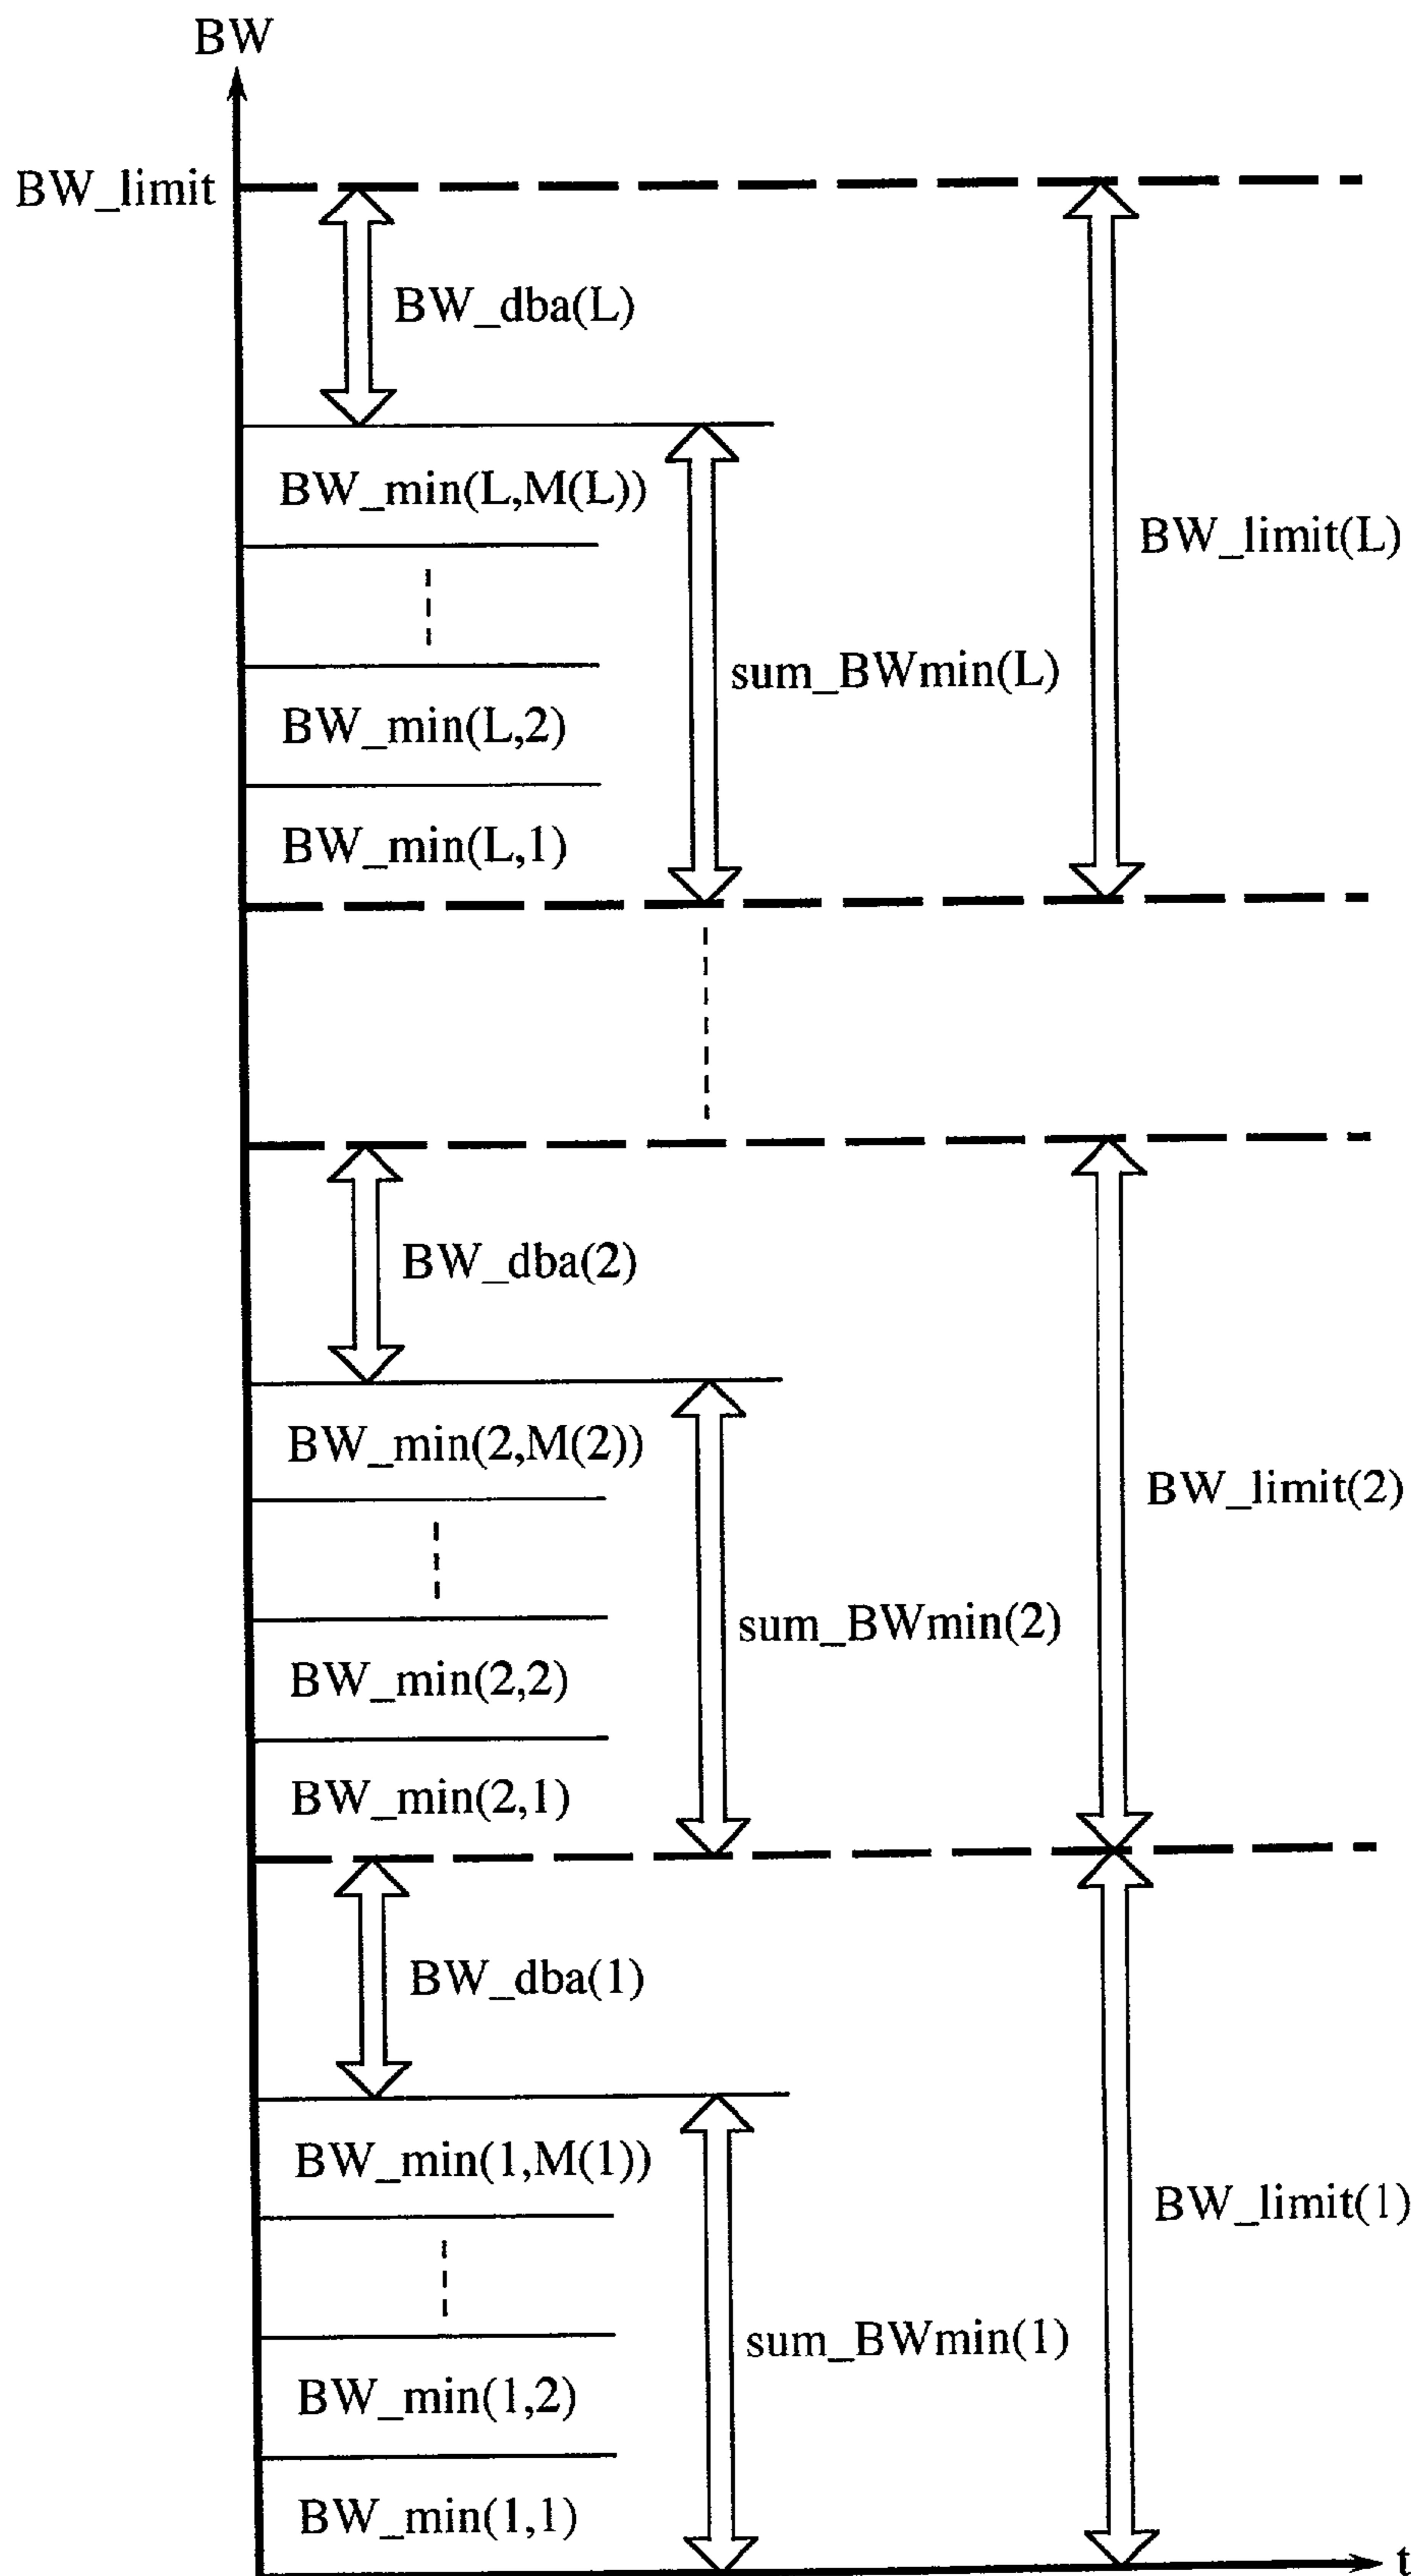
BW

BW_limit

BW_dba(L)

BW_min(L,M(L))

BW_limit(L)

sum_BWmin(L)

BW_min(L,2)

BW_min(L,1)

BW_dba(2)

BW_min(2,M(2))

BW_limit(2)

sum_BWmin(2)

BW_min(2,2)

BW_min(2,1)

BW_dba(1)

BW_min(1,M(1))

BW_limit(1)

sum_BWmin(1)

BW_min(1,2)

BW_min(1,1)

t